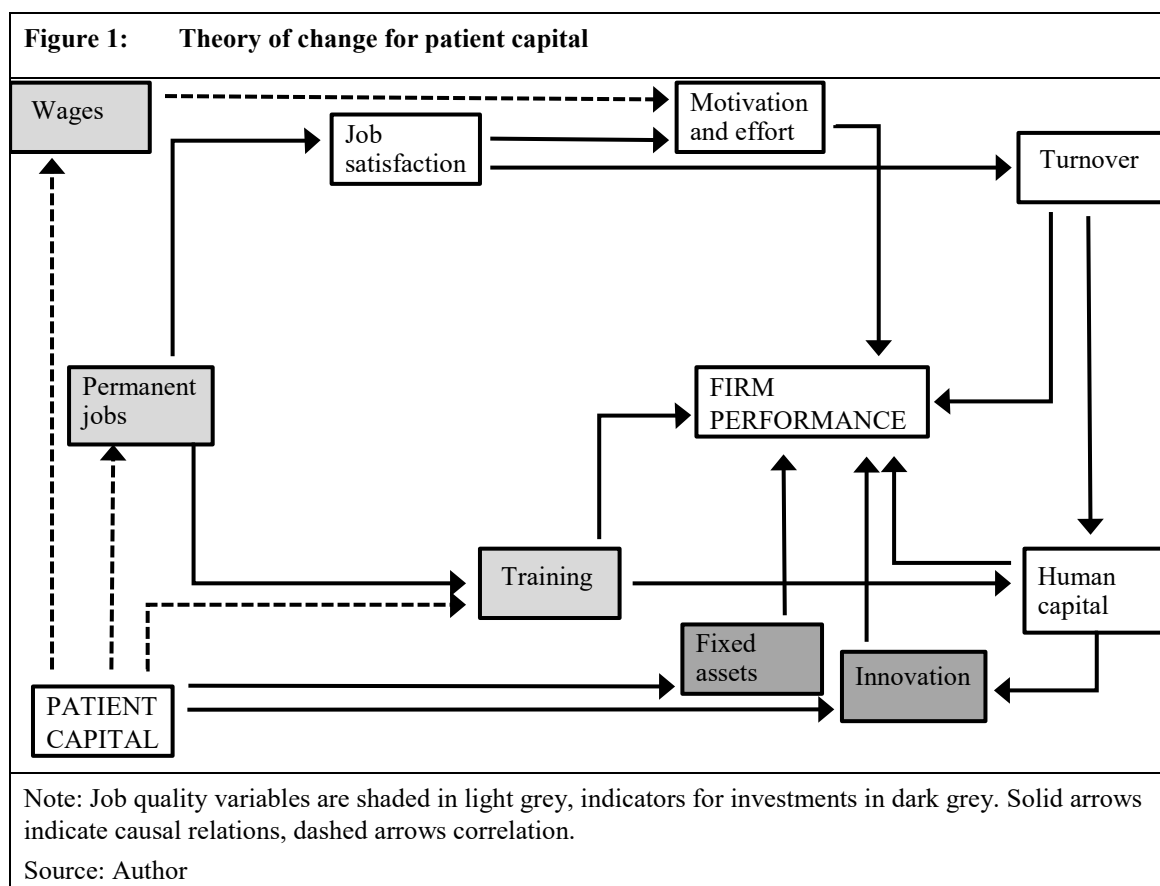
Figure 1: Theory of change for patient capital

Wages

Motivation and effort

Job satisfaction

Turnover

Permanent jobs

FIRM PERFORMANCE

Training

Human capital

Fixed assets

Innovation

PATIENT CAPITAL

Note: Job quality variables are shaded in light grey, indicators for investments in dark grey. Solid arrows indicate causal relations, dashed arrows correlation.

Source: Author